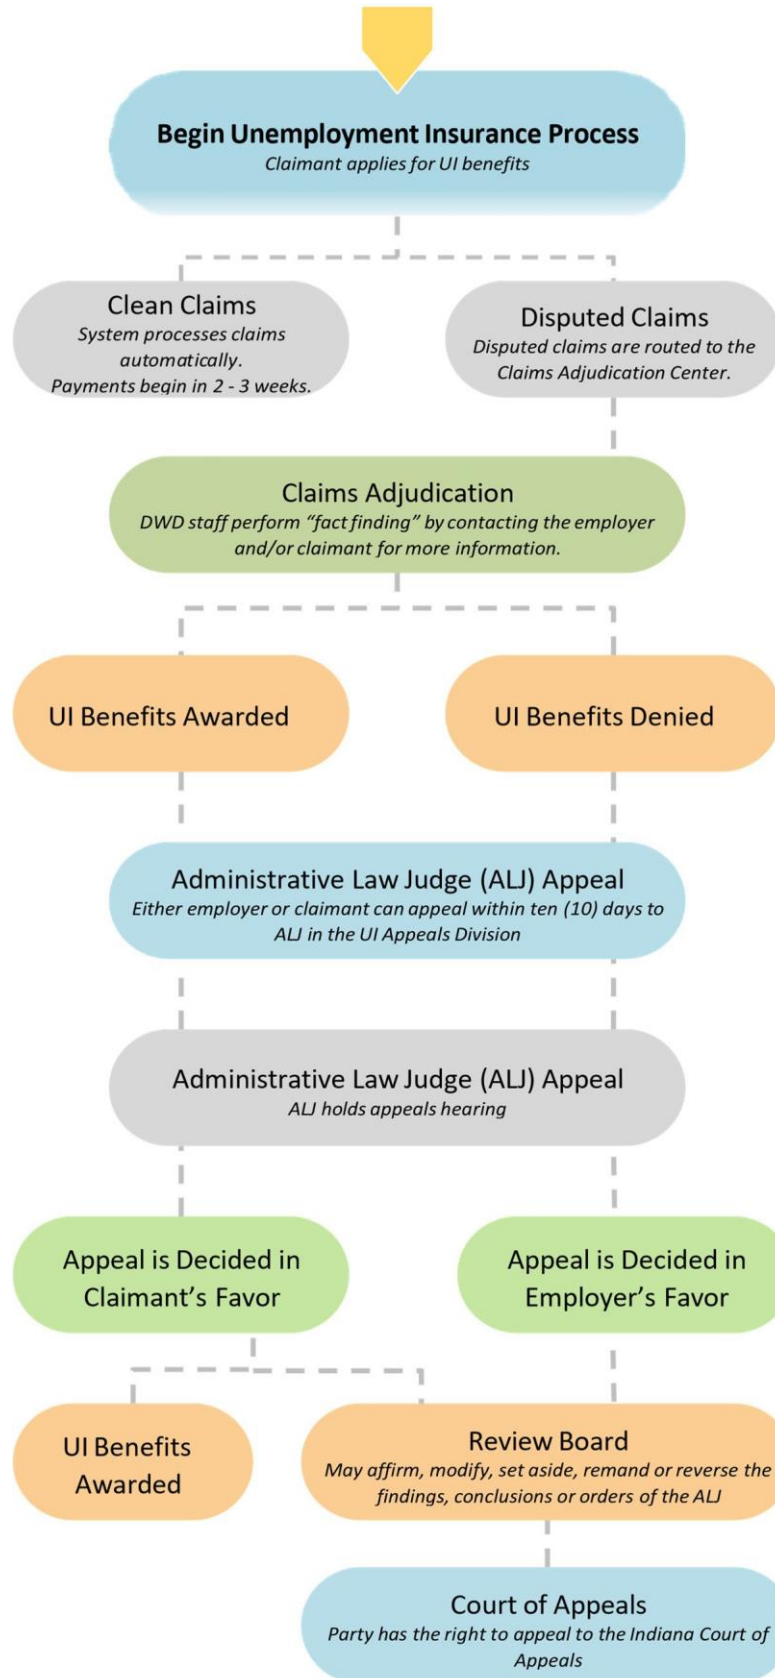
Begin Unemployment Insurance Process
Claimant applies for UI benefits

Clean Claims
System processes claims automatically.
Payments begin in 2 - 3 weeks.

Disputed Claims
Disputed claims are routed to the Claims Adjudication Center.

Claims Adjudication
DWD staff perform "fact finding" by contacting the employer and/or claimant for more information.

UI Benefits Awarded

UI Benefits Denied

Administrative Law Judge (ALJ) Appeal
Either employer or claimant can appeal within ten (10) days to ALJ in the UI Appeals Division

Administrative Law Judge (ALJ) Appeal
ALJ holds appeals hearing

Appeal is Decided in Claimant's Favor

Appeal is Decided in Employer's Favor

UI Benefits Awarded

Review Board
May affirm, modify, set aside, remand or reverse the findings, conclusions or orders of the ALJ

Court of Appeals
Party has the right to appeal to the Indiana Court of Appeals